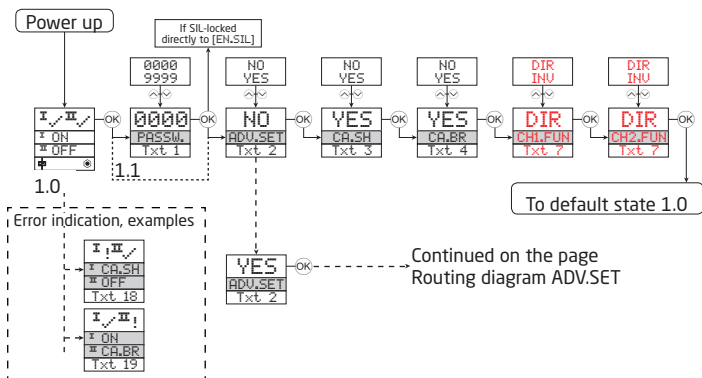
Power up

If SIL-locked directly to [EN.SIL]

0000
9999

NO
YES

NO
YES

NO
YES

DIR
INV

DIR
INV

I ✓ II ✓
I ON
II OFF

OK

0000
PASSW.
Txt 1

OK

NO
ADV.SET
Txt 2

OK

YES
CA.SH
Txt 3

OK

YES
CA.BR
Txt 4

OK

DIR
CH1.FUN
Txt 7

OK

DIR
CH2.FUN
Txt 7

OK

1.0

1.1

To default state 1.0

Error indication, examples

I ! II ✓
I CA.SH
II OFF
Txt 18

I ✓ II !
I ON
II CA.BR
Txt 19

YES
ADV.SET
Txt 2

OK

Continued on the page Routing diagram ADV.SET